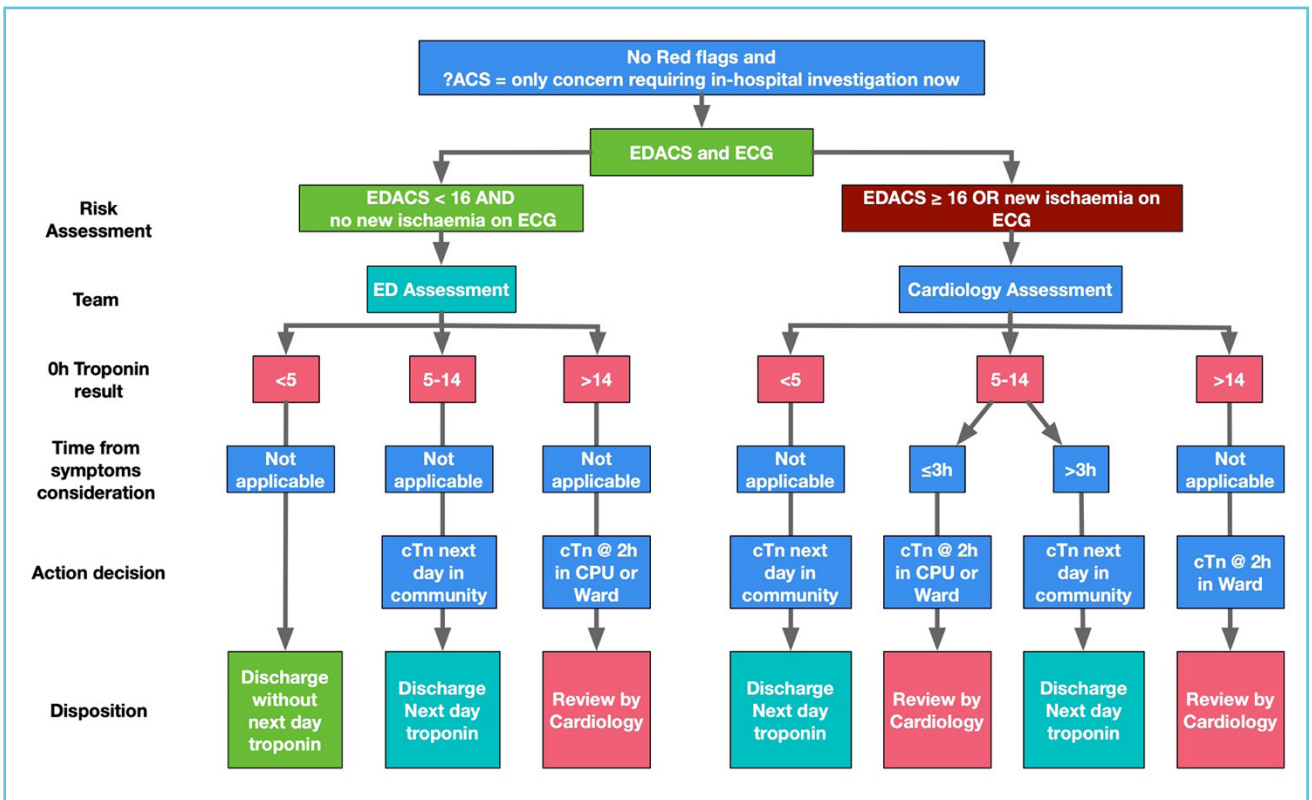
No Red flags and
?ACS = only concern requiring in-hospital investigation now

EDACS and ECG

Risk Assessment

EDACS < 16 AND no new ischaemia on ECG

EDACS ≥ 16 OR new ischaemia on ECG

Team

ED Assessment

Cardiology Assessment

0h Troponin result

<5

5-14

>14

<5

5-14

>14

Time from symptoms consideration

Not applicable

Not applicable

Not applicable

Not applicable

≤3h

>3h

Not applicable

Action decision

cTn next day in community

cTn @ 2h in CPU or Ward

cTn next day in community

cTn @ 2h in CPU or Ward

cTn next day in community

cTn @ 2h in Ward

Disposition

Discharge without next day troponin

Discharge Next day troponin

Review by Cardiology

Discharge Next day troponin

Review by Cardiology

Discharge Next day troponin

Review by Cardiology